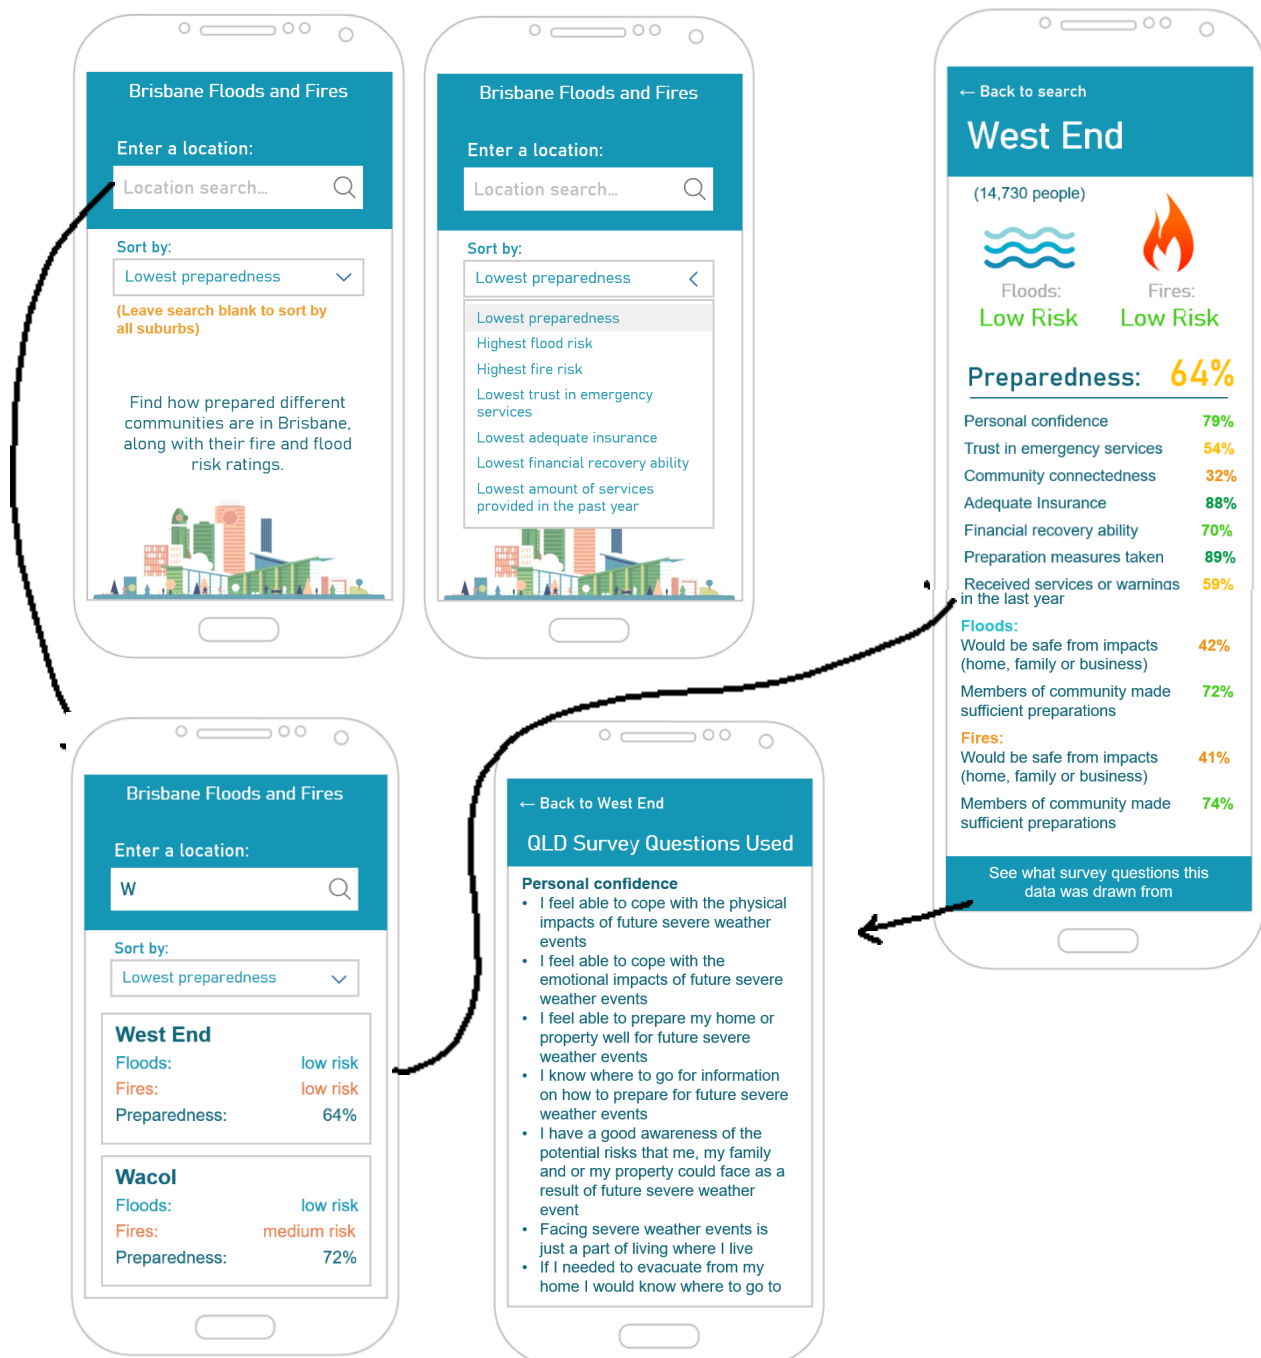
Brisbane Floods and Fires

Enter a location:

Location search...

Sort by:

Lowest preparedness

(Leave search blank to sort by all suburbs)

Find how prepared different communities are in Brisbane, along with their fire and flood risk ratings.

Brisbane Floods and Fires

Enter a location:

Location search...

Sort by:

Lowest preparedness

Lowest preparedness
Highest flood risk
Highest fire risk
Lowest trust in emergency services
Lowest adequate insurance
Lowest financial recovery ability
Lowest amount of services provided in the past year

← Back to search

West End

(14,730 people)

Floods:
Low Risk

Fires:
Low Risk

Preparedness: 64%

| | |
|---|---|
| Personal confidence | 79% |
| Trust in emergency services | 54% |
| Community connectedness | 32% |
| Adequate Insurance | 88% |
| Financial recovery ability | 70% |
| Preparation measures taken | 89% |
| Received services or warnings in the last year | 59% |

Floods:
| | |
|---|---|
| Would be safe from impacts (home, family or business) | 42% |
| Members of community made sufficient preparations | 72% |

Fires:
| | |
|---|---|
| Would be safe from impacts (home, family or business) | 41% |
| Members of community made sufficient preparations | 74% |

See what survey questions this data was drawn from

Brisbane Floods and Fires

Enter a location:

W

Sort by:

Lowest preparedness

West End
Floods: low risk
Fires: low risk
Preparedness: 64%

Wacol
Floods: low risk
Fires: medium risk
Preparedness: 72%

← Back to West End

QLD Survey Questions Used

Personal confidence
• I feel able to cope with the physical impacts of future severe weather events
• I feel able to cope with the emotional impacts of future severe weather events
• I feel able to prepare my home or property well for future severe weather events
• I know where to go for information on how to prepare for future severe weather events
• I have a good awareness of the potential risks that me, my family and or my property could face as a result of future severe weather event
• Facing severe weather events is just a part of living where I live
• If I needed to evacuate from my home I would know where to go to